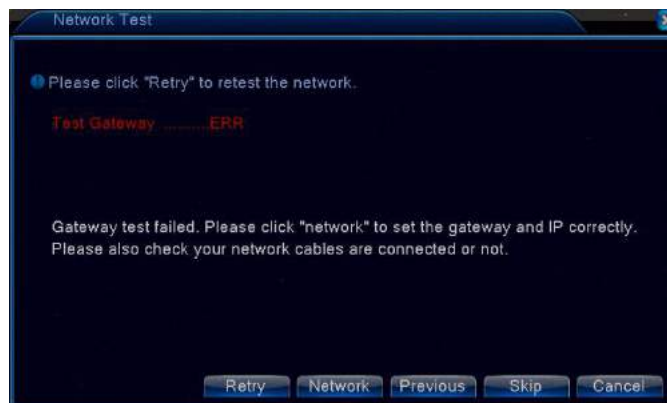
Network Test

Please click "Retry" to retest the network.

Test Gateway ..........ERR

Gateway test failed. Please click "network" to set the gateway and IP correctly. Please also check your network cables are connected or not.

Retry Network Previous Skip Cancel